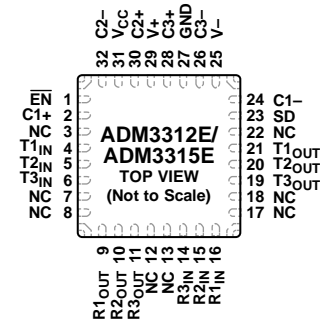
32 C2–
31 $V_{CC}$
30 C2+
29 V+
28 C3+
27 GND
26 C3–
25 V–

$\overline{EN}$ 1
C1+ 2
NC 3
$T1_{IN}$ 4
$T2_{IN}$ 5
$T3_{IN}$ 6
NC 7
NC 8

ADM3312E/
ADM3315E
TOP VIEW
(Not to Scale)

24 C1–
23 SD
22 NC
21 $T1_{OUT}$
20 $T2_{OUT}$
19 $T3_{OUT}$
18 NC
17 NC

9 $R1_{OUT}$
10 $R2_{OUT}$
11 $R3_{OUT}$
12 NC
13 NC
14 $R3_{IN}$
15 $R2_{IN}$
16 $R1_{IN}$